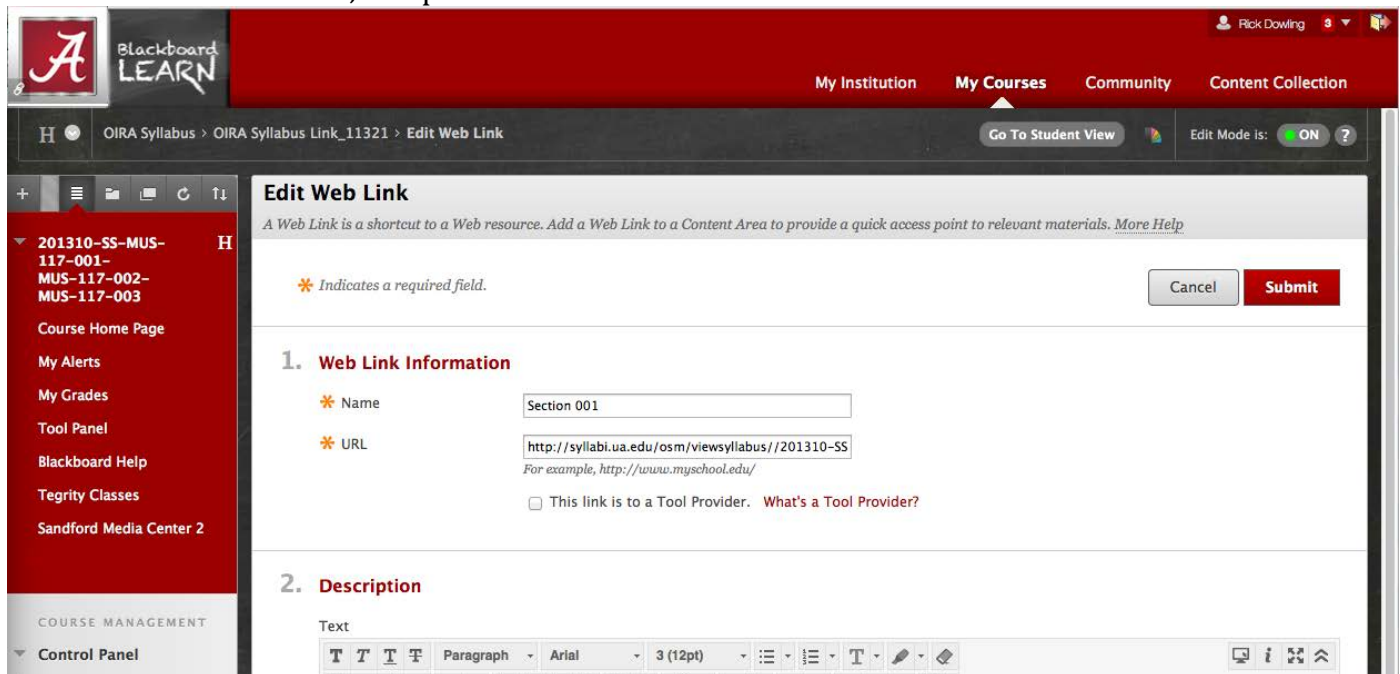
Blackboard LEARN

Rick Dowling 3

My Institution My Courses Community Content Collection

H OIRA Syllabus > OIRA Syllabus Link_11321 > Edit Web Link

Go To Student View

Edit Mode is: ON ?

201310-SS-MUS-117-001-MUS-117-002-MUS-117-003 H

Course Home Page

My Alerts

My Grades

Tool Panel

Blackboard Help

Tegrity Classes

Sandford Media Center 2

COURSE MANAGEMENT

Control Panel

Edit Web Link

A Web Link is a shortcut to a Web resource. Add a Web Link to a Content Area to provide a quick access point to relevant materials. More Help

* Indicates a required field.

Cancel Submit

1. Web Link Information

* Name Section 001

* URL http://syllabi.ua.edu/osm/viewsyllabus//201310-SS

For example, http://www.myschool.edu/

This link is to a Tool Provider. What's a Tool Provider?

2. Description

Text

T T T T Paragraph Arial 3 (12pt)